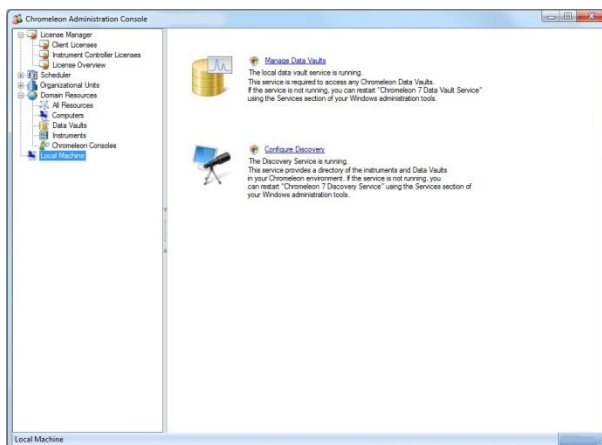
Chromeleon Administration Console

License Manager
Client Licenses
Instrument Controller Licenses
License Overview
Scheduler
Organizational Units
Domain Resources
All Resources
Computers
Data Vaults
Instruments
Chromeleon Consoles
Local Machine

Manage Data Vaults
The local data vault service is running.
This service is required to access any Chromeleon Data Vaults.
If the service is not running, you can restart "Chromeleon 7 Data Vault Service" using the Services section of your Windows administration tools.

Configure Discovery
The Discovery Service is running.
This service provides a directory of the instruments and Data Vaults in your Chromeleon environment. If the service is not running, you can restart "Chromeleon 7 Discovery Service" using the Services section of your Windows administration tools.

Local Machine